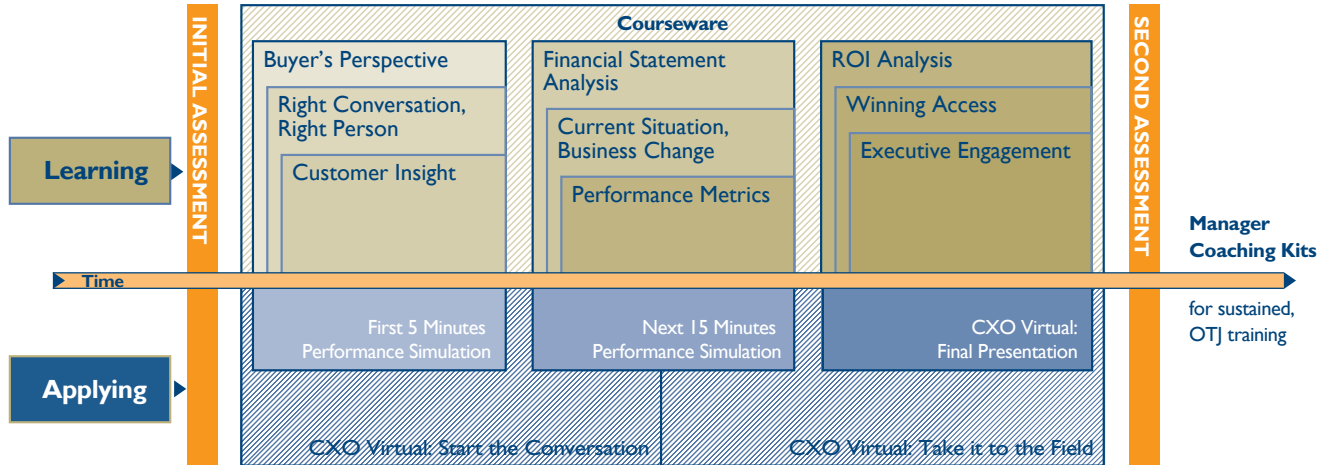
Learning

Applying

INITIAL ASSESSMENT

Courseware

Buyer's Perspective

Right Conversation, Right Person

Customer Insight

Financial Statement Analysis

Current Situation, Business Change

Performance Metrics

ROI Analysis

Winning Access

Executive Engagement

Time

First 5 Minutes Performance Simulation

Next 15 Minutes Performance Simulation

CXO Virtual: Final Presentation

CXO Virtual: Start the Conversation

CXO Virtual: Take it to the Field

SECOND ASSESSMENT

Manager Coaching Kits

for sustained, OTJ training